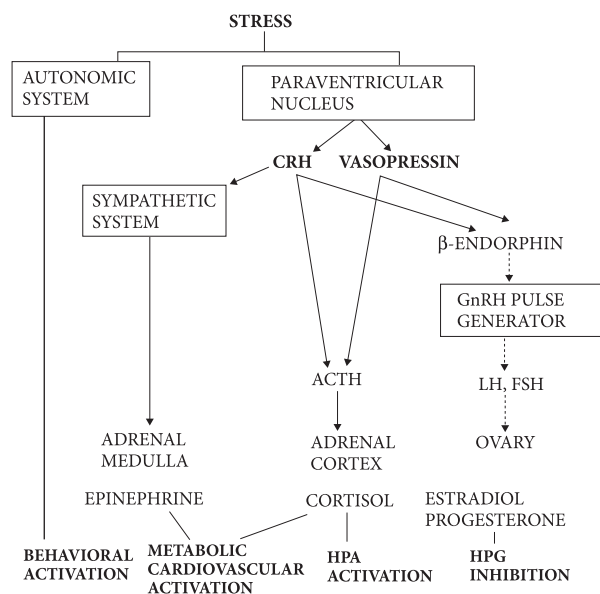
STRESS

AUTONOMIC SYSTEM

PARAVENTRICULAR NUCLEUS

CRH

VASOPRESSIN

SYMPATHETIC SYSTEM

$\beta$-ENDORPHIN

GnRH PULSE GENERATOR

ACTH

LH, FSH

ADRENAL MEDULLA

ADRENAL CORTEX

OVARY

EPINEPHRINE

CORTISOL

ESTRADIOL PROGESTERONE

BEHAVIORAL ACTIVATION

METABOLIC CARDIOVASCULAR ACTIVATION

HPA ACTIVATION

HPG INHIBITION